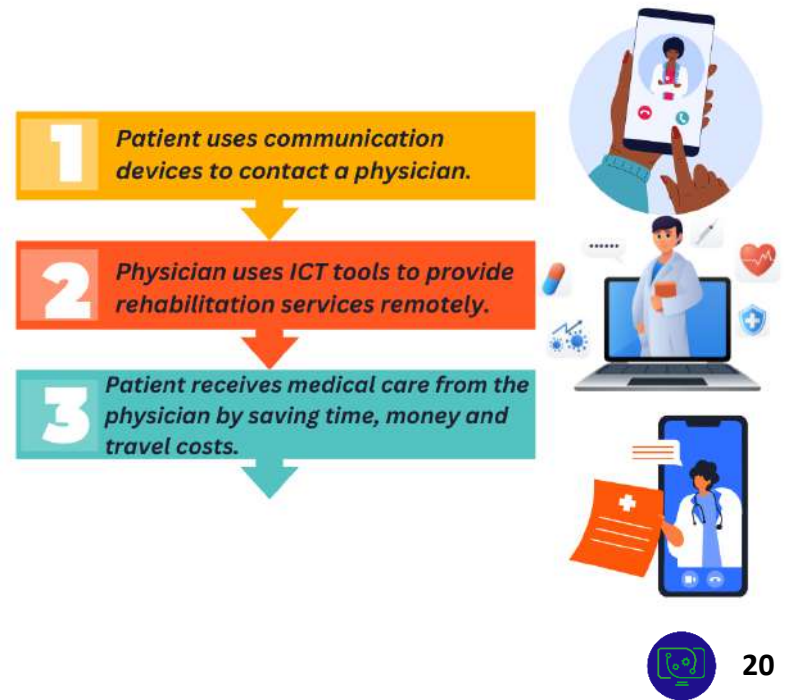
1 Patient uses communication devices to contact a physician.

2 Physician uses ICT tools to provide rehabilitation services remotely.

3 Patient receives medical care from the physician by saving time, money and travel costs.

20